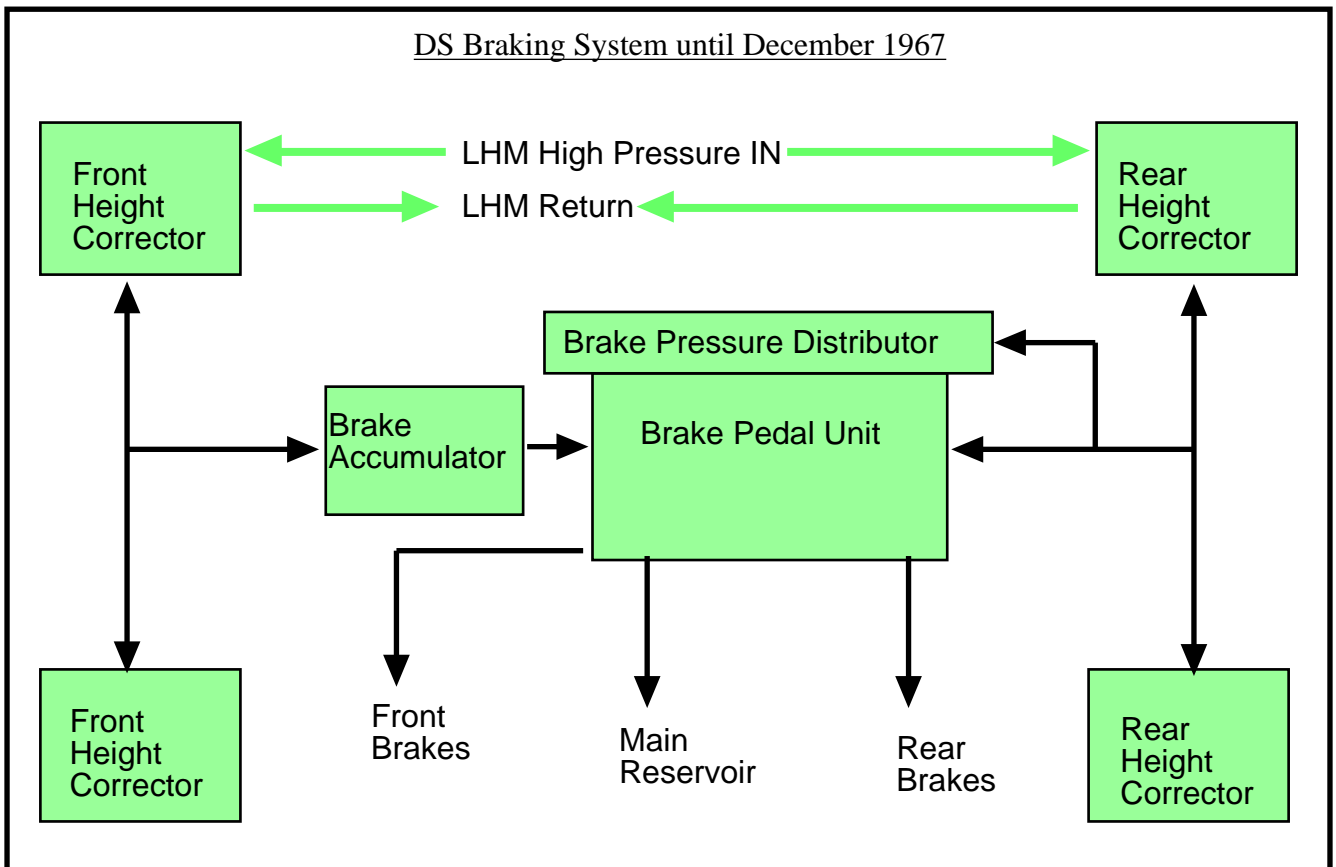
DS Braking System until December 1967

Front Height Corrector

LHM High Pressure IN

LHM Return

Rear Height Corrector

Brake Pressure Distributor

Brake Accumulator

Brake Pedal Unit

Front Brakes

Main Reservoir

Rear Brakes

Front Height Corrector

Rear Height Corrector